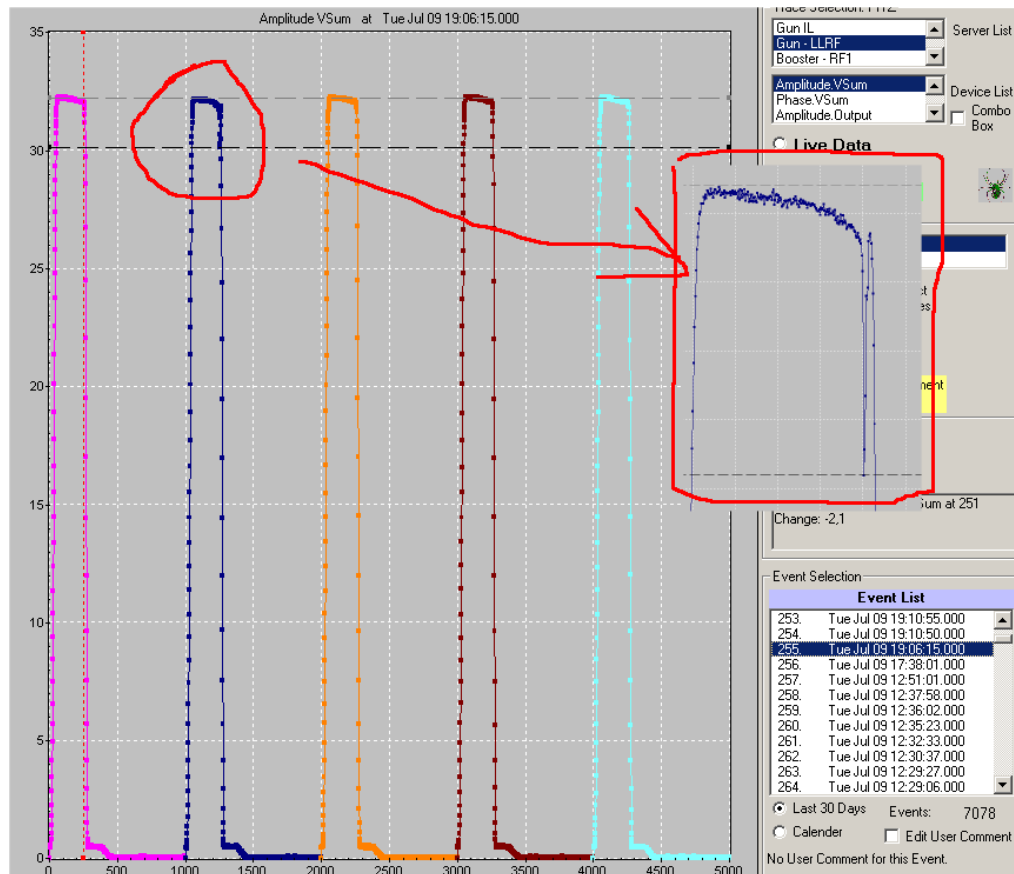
Amplitude VSum at Tue Jul 09 19:06:15.000

35
30
25
20
15
10
5
0

0 500 1000 1500 2000 2500 3000 3500 4000 4500 5000

Trace Selection: PITZ

Gun IL
Gun - LLRF
Booster - RF1

Server List

Amplitude.VSum
Phase.VSum
Amplitude.Output

Device List

Combo Box

Live Data

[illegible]t
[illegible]es

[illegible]ment

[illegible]Sum at 251

Change: -2,1

Event Selection

Event List

| | |
|---|---|
| 253. | Tue Jul 09 19:10:55.000 |
| 254. | Tue Jul 09 19:10:50.000 |
| 255. | Tue Jul 09 19:06:15.000 |
| 256. | Tue Jul 09 17:38:01.000 |
| 257. | Tue Jul 09 12:51:01.000 |
| 258. | Tue Jul 09 12:37:58.000 |
| 259. | Tue Jul 09 12:36:02.000 |
| 260. | Tue Jul 09 12:35:23.000 |
| 261. | Tue Jul 09 12:32:33.000 |
| 262. | Tue Jul 09 12:30:37.000 |
| 263. | Tue Jul 09 12:29:27.000 |
| 264. | Tue Jul 09 12:29:06.000 |

Last 30 Days
Events: 7078
Calender
Edit User Comment
No User Comment for this Event.